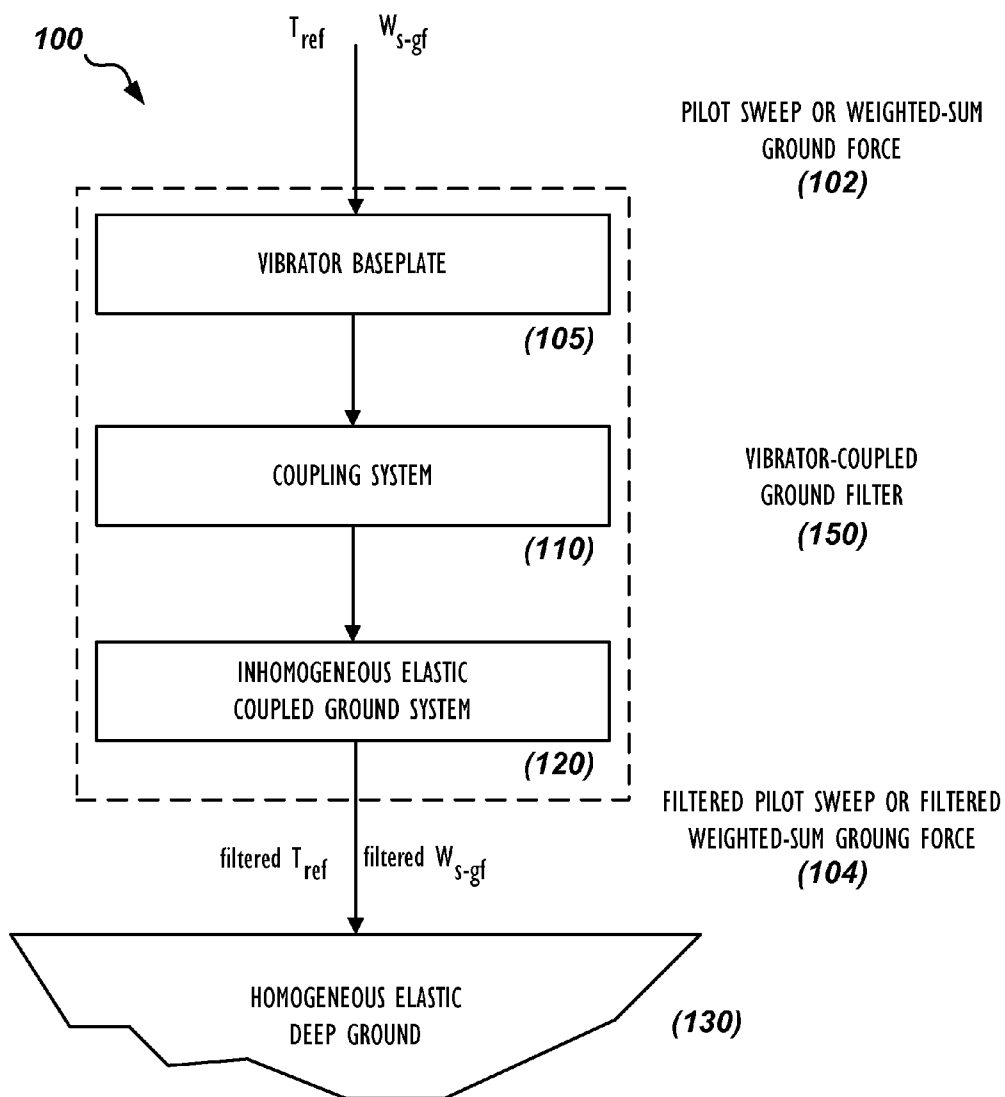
100

$T_{ref}$ $W_{s\text{-}gf}$

PILOT SWEEP OR WEIGHTED-SUM GROUND FORCE
(102)

VIBRATOR BASEPLATE

(105)

COUPLING SYSTEM

(110)

VIBRATOR-COUPLED GROUND FILTER
(150)

INHOMOGENEOUS ELASTIC COUPLED GROUND SYSTEM

(120)

FILTERED PILOT SWEEP OR FILTERED WEIGHTED-SUM GROUNG FORCE
(104)

filtered $T_{ref}$ filtered $W_{s\text{-}gf}$

HOMOGENEOUS ELASTIC DEEP GROUND

(130)